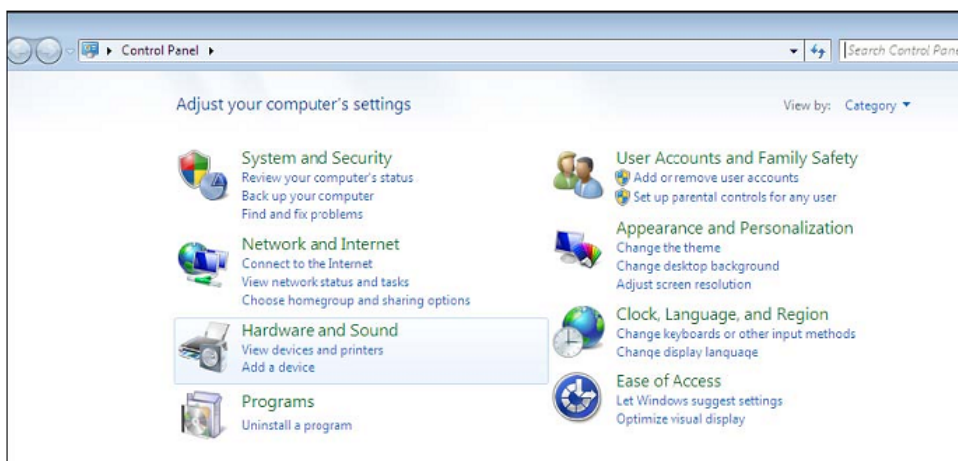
Control Panel ▸

Search Control Pane

Adjust your computer's settings

View by: Category ▾

System and Security
Review your computer's status
Back up your computer
Find and fix problems

Network and Internet
Connect to the Internet
View network status and tasks
Choose homegroup and sharing options

Hardware and Sound
View devices and printers
Add a device

Programs
Uninstall a program

User Accounts and Family Safety
Add or remove user accounts
Set up parental controls for any user

Appearance and Personalization
Change the theme
Change desktop background
Adjust screen resolution

Clock, Language, and Region
Change keyboards or other input methods
Change display language

Ease of Access
Let Windows suggest settings
Optimize visual display